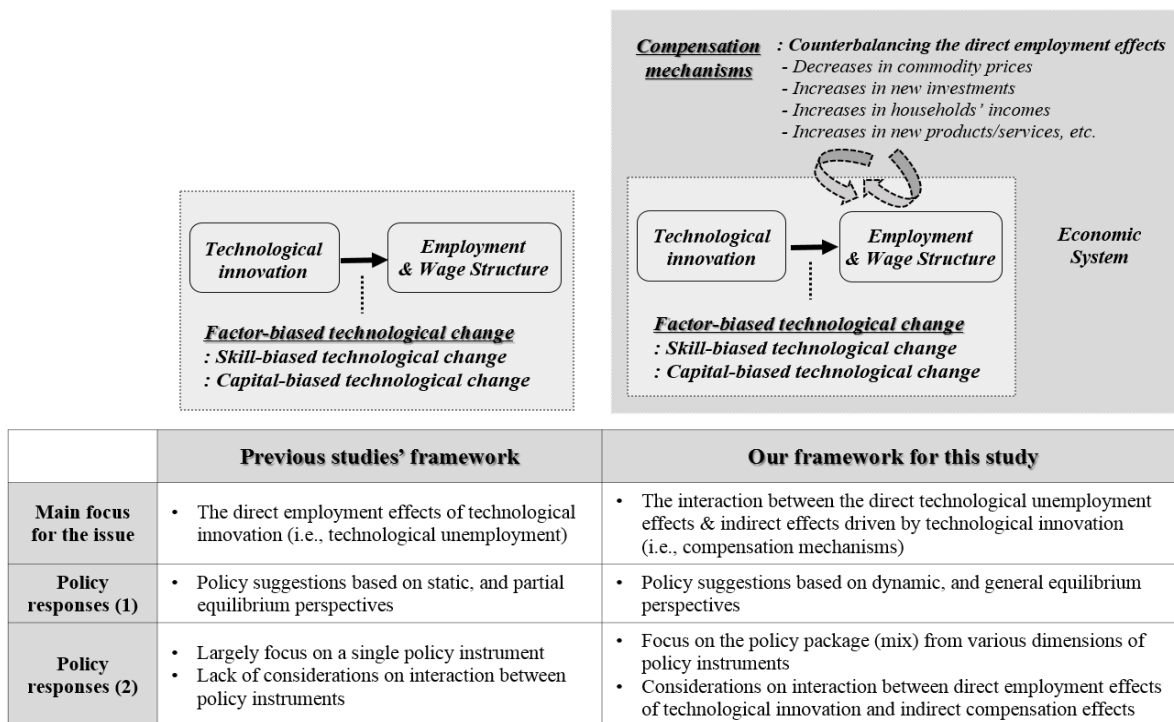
Compensation mechanisms : Counterbalancing the direct employment effects
- Decreases in commodity prices
- Increases in new investments
- Increases in households' incomes
- Increases in new products/services, etc.

Technological innovation

Employment & Wage Structure

Factor-biased technological change
: Skill-biased technological change
: Capital-biased technological change

Technological innovation

Employment & Wage Structure

Economic System

Factor-biased technological change
: Skill-biased technological change
: Capital-biased technological change

| | Previous studies' framework | Our framework for this study |
|---|---|---|
| Main focus for the issue | • The direct employment effects of technological innovation (i.e., technological unemployment) | • The interaction between the direct technological unemployment effects & indirect effects driven by technological innovation (i.e., compensation mechanisms) |
| Policy responses (1) | • Policy suggestions based on static, and partial equilibrium perspectives | • Policy suggestions based on dynamic, and general equilibrium perspectives |
| Policy responses (2) | • Largely focus on a single policy instrument<br>• Lack of considerations on interaction between policy instruments | • Focus on the policy package (mix) from various dimensions of policy instruments<br>• Considerations on interaction between direct employment effects of technological innovation and indirect compensation effects |